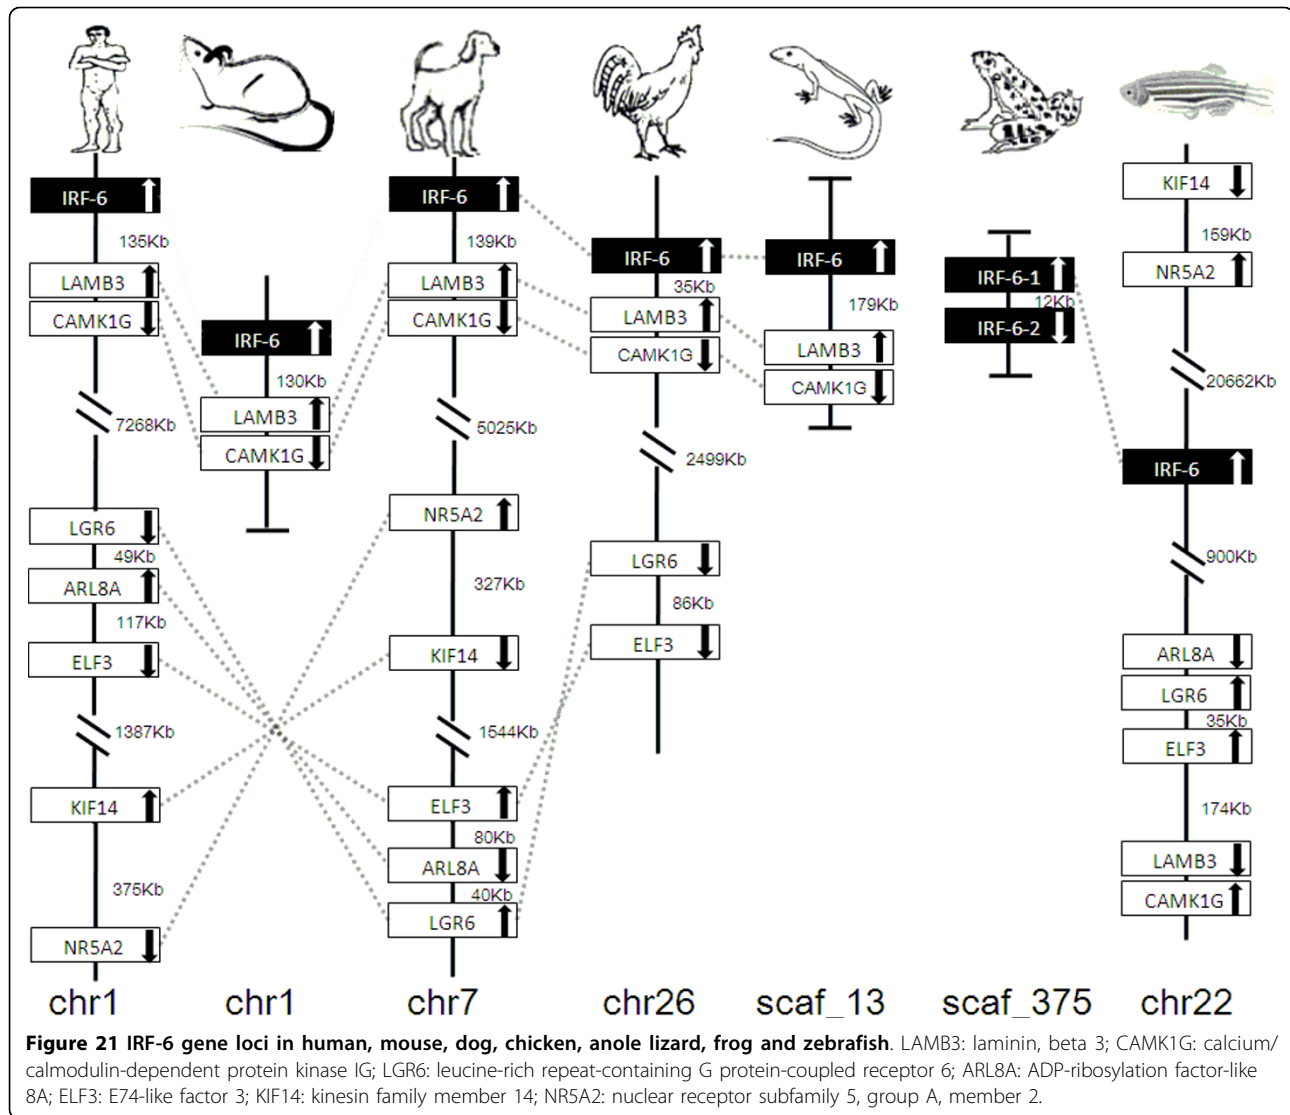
IRF-6
135Kb
LAMB3
CAMK1G
7268Kb
LGR6
49Kb
ARL8A
117Kb
ELF3
1387Kb
KIF14
375Kb
NR5A2
chr1

IRF-6
130Kb
LAMB3
CAMK1G
chr1

IRF-6
139Kb
LAMB3
CAMK1G
5025Kb
NR5A2
327Kb
KIF14
1544Kb
ELF3
80Kb
ARL8A
40Kb
LGR6
chr7

IRF-6
35Kb
LAMB3
CAMK1G
2499Kb
LGR6
86Kb
ELF3
chr26

IRF-6
179Kb
LAMB3
CAMK1G
scaf_13

IRF-6-1
12Kb
IRF-6-2
scaf_375

KIF14
159Kb
NR5A2
20662Kb
IRF-6
900Kb
ARL8A
LGR6
35Kb
ELF3
174Kb
LAMB3
CAMK1G
chr22

**Figure 21 IRF-6 gene loci in human, mouse, dog, chicken, anole lizard, frog and zebrafish**. LAMB3: laminin, beta 3; CAMK1G: calcium/calmodulin-dependent protein kinase IG; LGR6: leucine-rich repeat-containing G protein-coupled receptor 6; ARL8A: ADP-ribosylation factor-like 8A; ELF3: E74-like factor 3; KIF14: kinesin family member 14; NR5A2: nuclear receptor subfamily 5, group A, member 2.